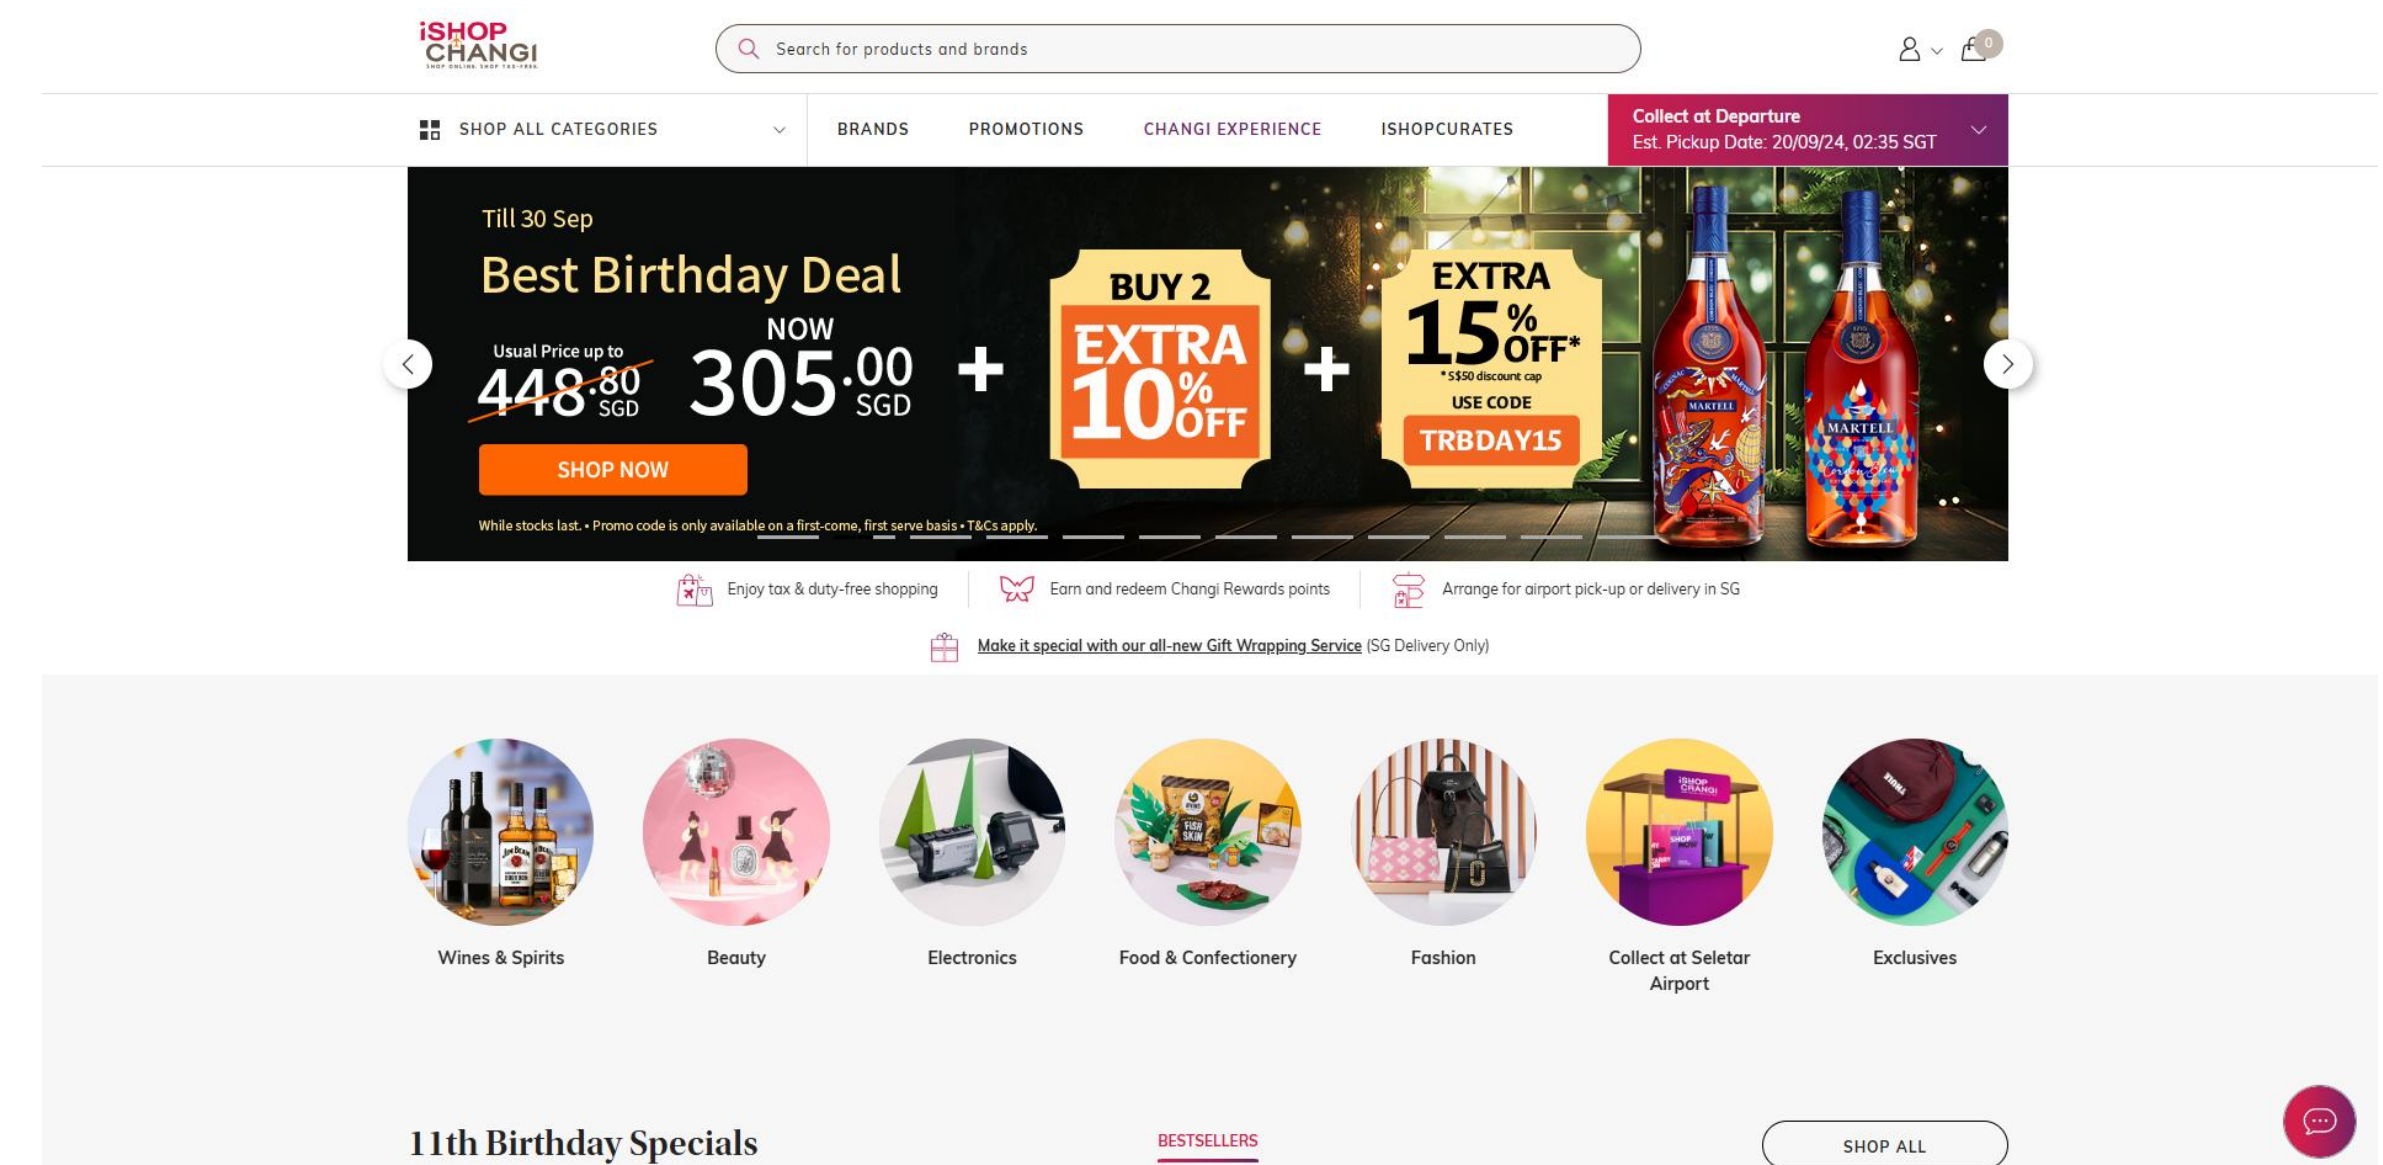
iSHOP CHANGI
SHOP ONLINE. SHOP TAX-FREE.

Search for products and brands

0

SHOP ALL CATEGORIES
BRANDS
PROMOTIONS
CHANGI EXPERIENCE
ISHOPCURATES

Collect at Departure
Est. Pickup Date: 20/09/24, 02:35 SGT

Till 30 Sep
Best Birthday Deal
Usual Price up to
448.80 SGD
NOW
305.00 SGD
+
BUY 2
EXTRA 10% OFF
+
EXTRA 15% OFF*
*S$50 discount cap
USE CODE
TRBDAY15
SHOP NOW
While stocks last. • Promo code is only available on a first-come, first serve basis • T&Cs apply.

Enjoy tax & duty-free shopping
Earn and redeem Changi Rewards points
Arrange for airport pick-up or delivery in SG

Make it special with our all-new Gift Wrapping Service (SG Delivery Only)

Wines & Spirits
Beauty
Electronics
Food & Confectionery
Fashion
Collect at Seletar Airport
Exclusives

11th Birthday Specials
BESTSELLERS
SHOP ALL